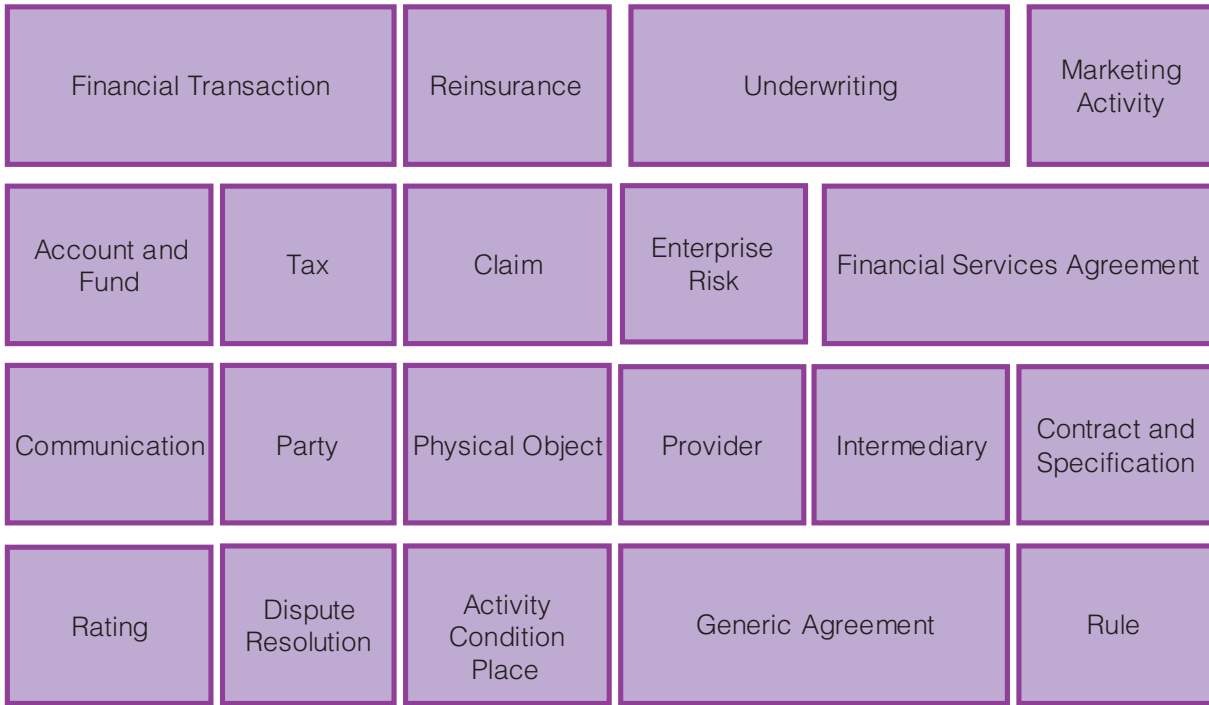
Financial Transaction

Reinsurance

Underwriting

Marketing Activity

Account and Fund

Tax

Claim

Enterprise Risk

Financial Services Agreement

Communication

Party

Physical Object

Provider

Intermediary

Contract and Specification

Rating

Dispute Resolution

Activity Condition Place

Generic Agreement

Rule